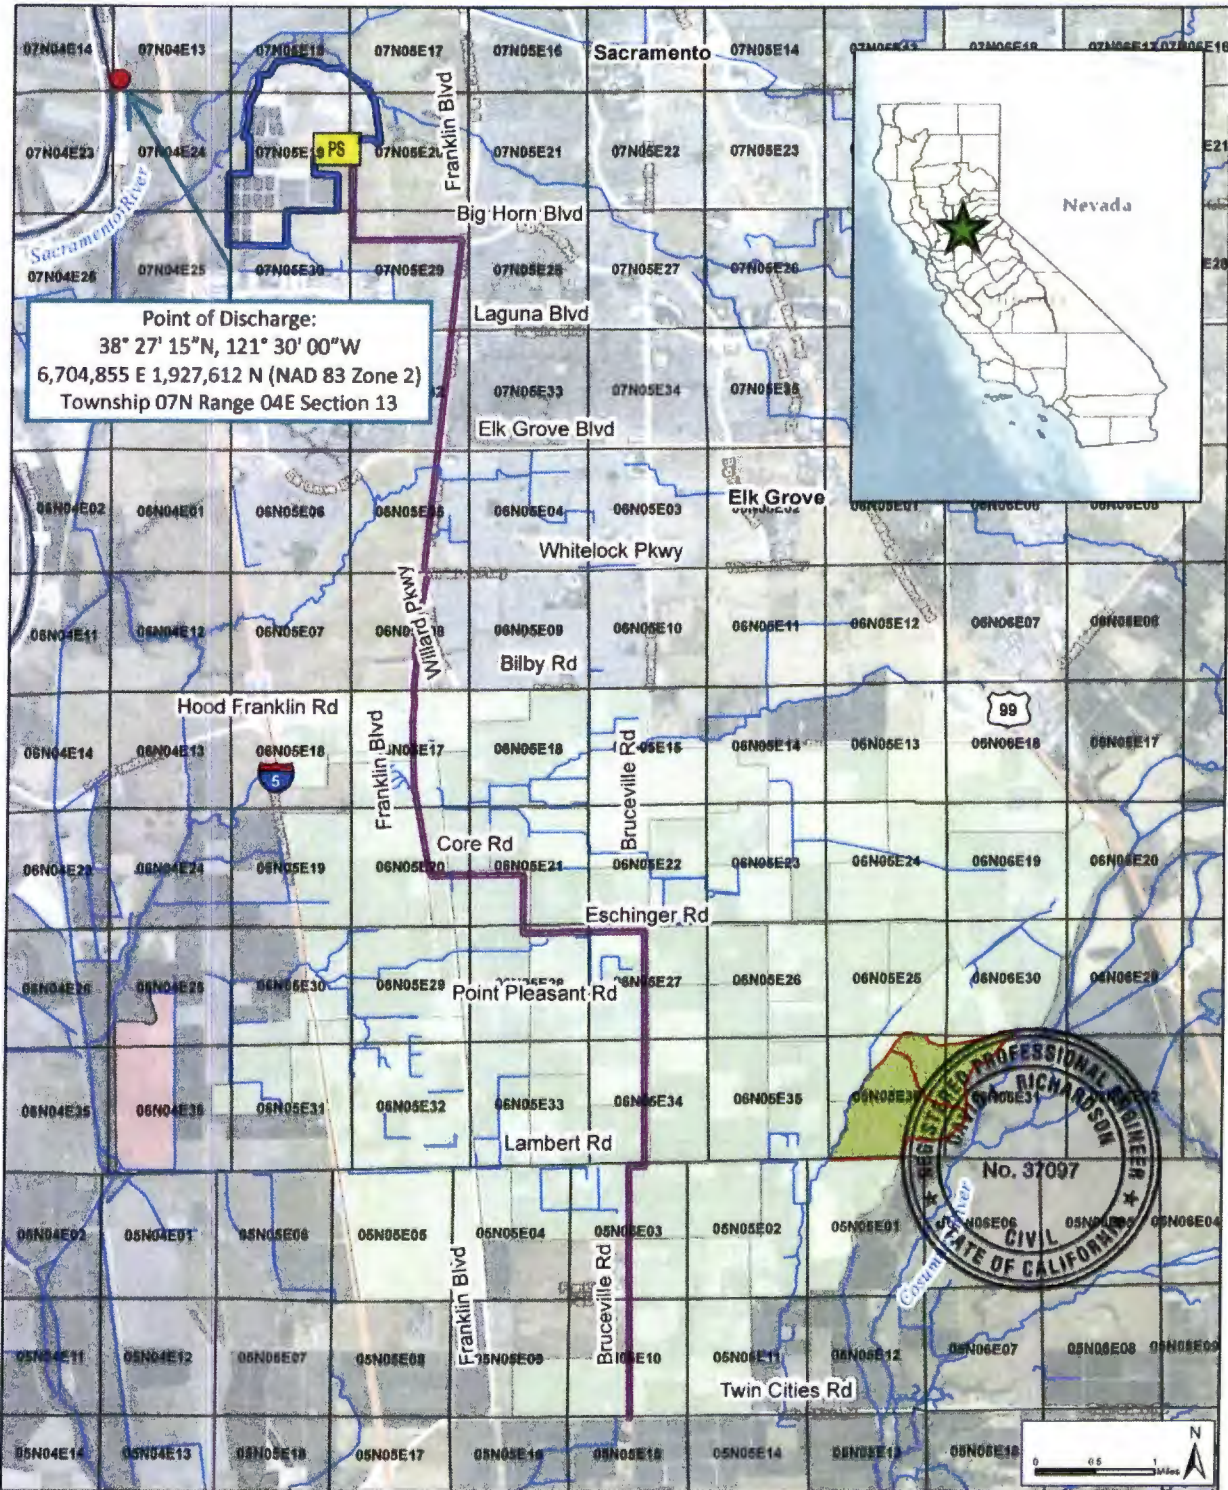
07N04E14
07N04E13
07N05E18
07N05E17
07N05E16
Sacramento
07N05E14
07N04E23
07N04E24
07N05E19
PS
07N05E20
Franklin Blvd
07N05E21
07N05E22
07N05E23
Sacramento River
Big Horn Blvd
Nevada
07N04E26
07N04E25
07N05E30
07N05E29
07N05E28
07N05E27
07N05E26
Laguna Blvd
Point of Discharge:
38° 27' 15"N, 121° 30' 00"W
6,704,855 E 1,927,612 N (NAD 83 Zone 2)
Township 07N Range 04E Section 13
07N05E33
07N05E34
07N05E35
Elk Grove Blvd
Elk Grove
06N04E02
06N04E01
06N05E06
06N05E05
06N05E04
06N05E03
Whitelock Pkwy
Willard Pkwy
06N04E11
06N04E12
06N05E07
06N05E08
06N05E09
06N05E10
06N05E11
06N05E12
06N06E07
06N06E08
Bilby Rd
Hood Franklin Rd
99
06N04E14
06N04E13
06N05E18
06N05E17
06N05E16
06N05E15
06N05E14
06N05E13
06N06E18
06N06E17
5
Franklin Blvd
Bruceville Rd
Core Rd
06N04E23
06N04E24
06N05E19
06N05E20
06N05E21
06N05E22
06N05E23
06N05E24
06N06E19
06N06E20
Eschinger Rd
06N04E26
06N04E25
06N05E30
06N05E29
Point Pleasant Rd
06N05E27
06N05E26
06N05E25
06N06E30
06N06E29
06N04E35
06N04E36
06N05E31
06N05E32
06N05E33
06N05E34
06N05E35
Lambert Rd
REGISTERED PROFESSIONAL ENGINEER
RICHARDSON
No. 37097
CIVIL
STATE OF CALIFORNIA
05N04E02
05N04E01
05N05E06
05N05E05
05N05E04
05N05E03
05N05E02
05N05E01
05N06E06
05N06E04
Franklin Blvd
Bruceville Rd
Cosumnes River
05N04E11
05N04E12
05N05E07
05N05E08
05N05E09
05N05E10
05N05E11
05N05E12
05N06E07
05N06E08
05N06E09
Twin Cities Rd
05N04E14
05N04E13
05N05E18
05N05E17
05N05E16
05N05E15
05N05E14
05N05E13
05N06E18
N
0
0.5
1
Miles